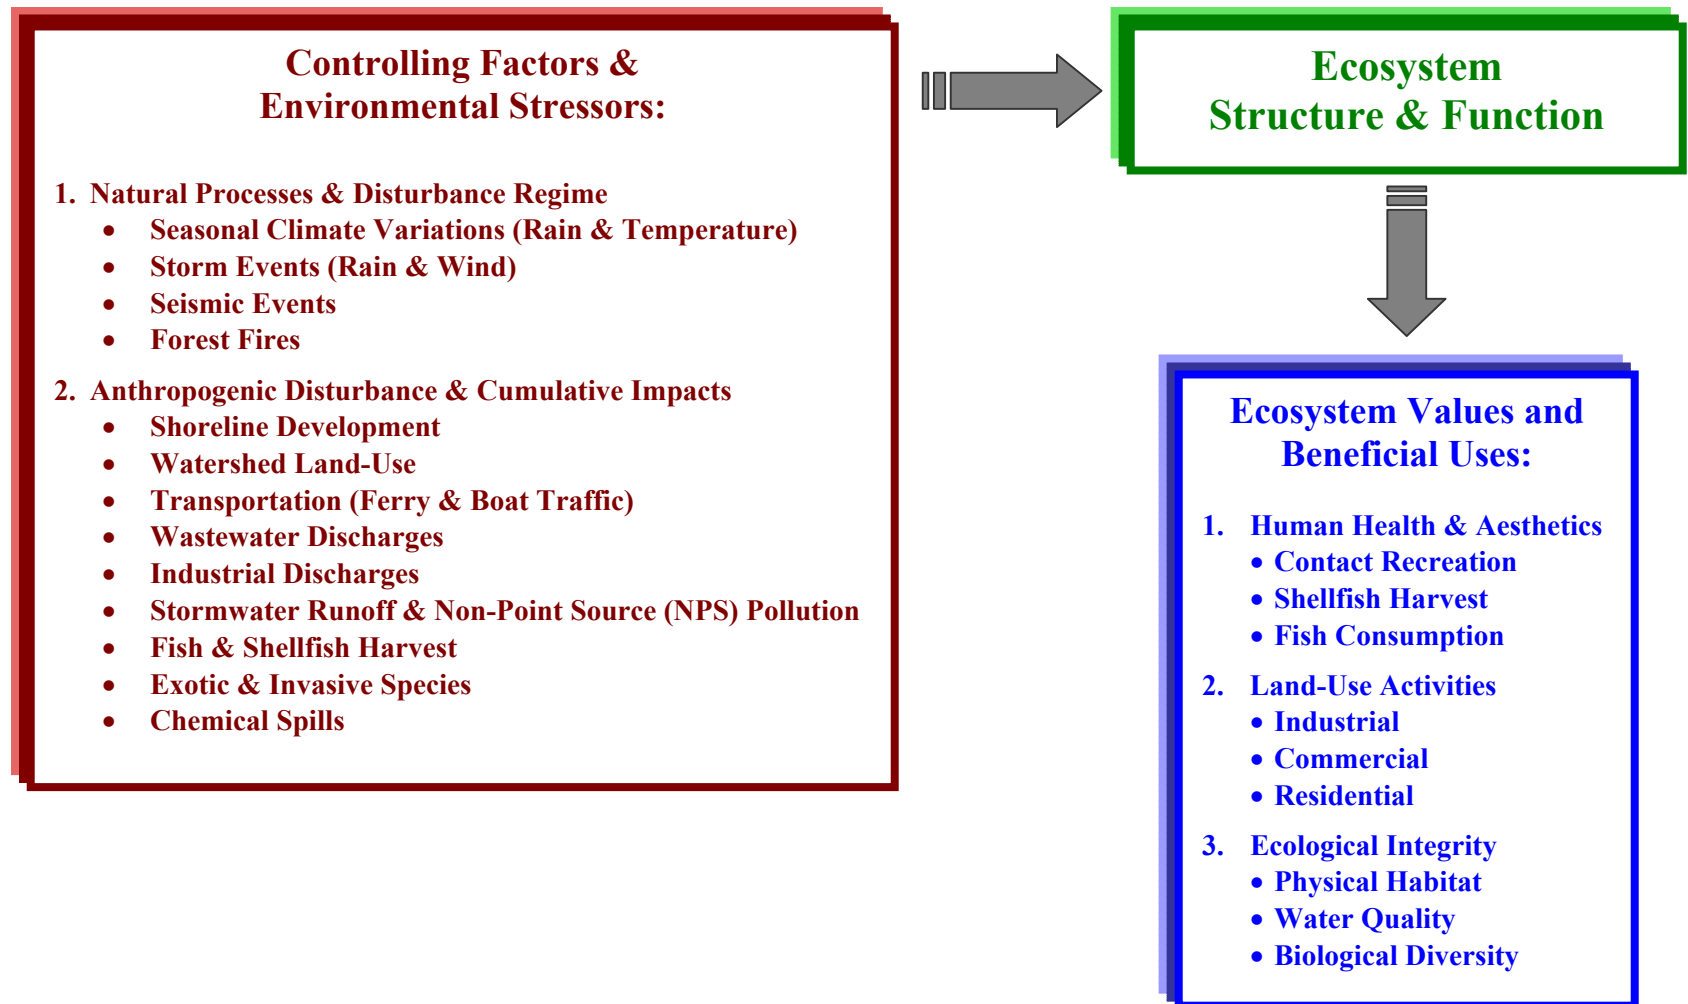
Controlling Factors &
Environmental Stressors:

1. Natural Processes & Disturbance Regime
- Seasonal Climate Variations (Rain & Temperature)
- Storm Events (Rain & Wind)
- Seismic Events
- Forest Fires

2. Anthropogenic Disturbance & Cumulative Impacts
- Shoreline Development
- Watershed Land-Use
- Transportation (Ferry & Boat Traffic)
- Wastewater Discharges
- Industrial Discharges
- Stormwater Runoff & Non-Point Source (NPS) Pollution
- Fish & Shellfish Harvest
- Exotic & Invasive Species
- Chemical Spills

Ecosystem
Structure & Function

Ecosystem Values and
Beneficial Uses:

1. Human Health & Aesthetics
- Contact Recreation
- Shellfish Harvest
- Fish Consumption

2. Land-Use Activities
- Industrial
- Commercial
- Residential

3. Ecological Integrity
- Physical Habitat
- Water Quality
- Biological Diversity